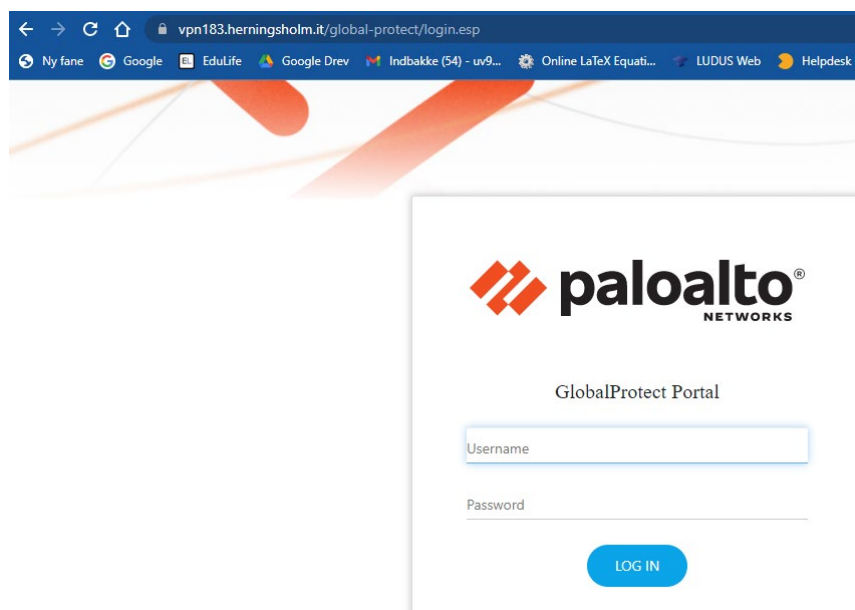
vpn183.herningsholm.it/global-protect/login.esp

Ny fane Google EduLife Google Drev Indbakke (54) - uv9... Online LaTeX Equati... LUDUS Web Helpdesk

paloalto® NETWORKS

GlobalProtect Portal

Username

Password

LOG IN